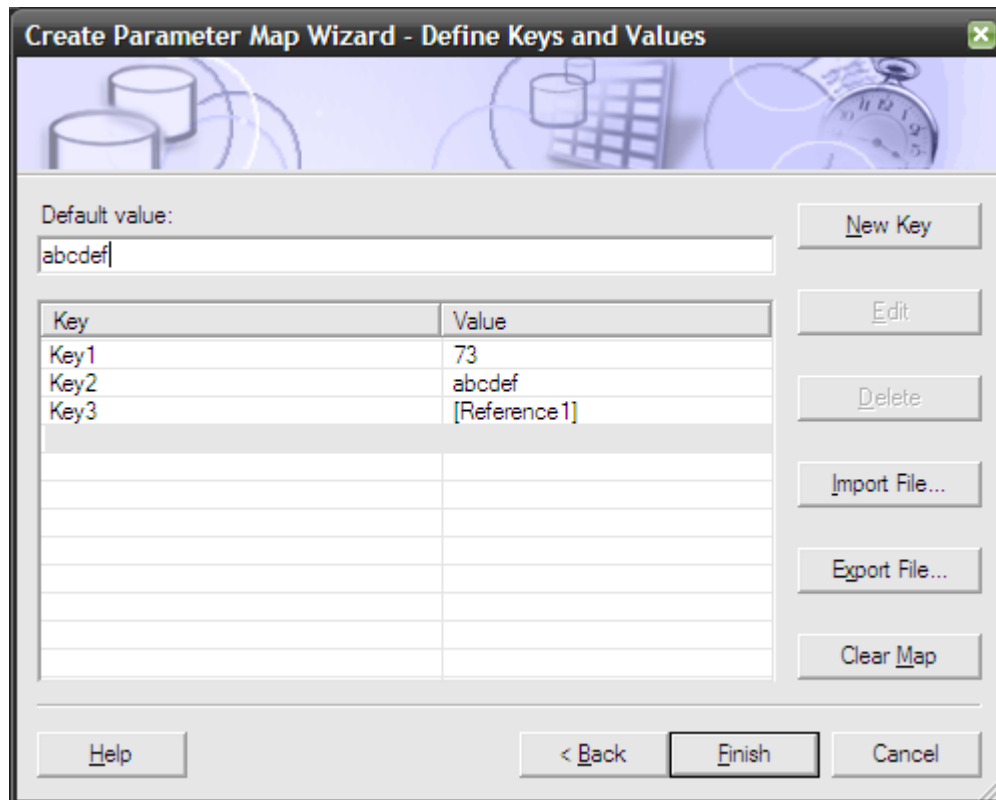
Create Parameter Map Wizard - Define Keys and Values

Default value:

abcdef

New Key

Edit

Delete

Import File...

Export File...

Clear Map

| Key | Value |
|---|---|
| Key1 | 73 |
| Key2 | abcdef |
| Key3 | [Reference1] |

Help

< Back

Finish

Cancel